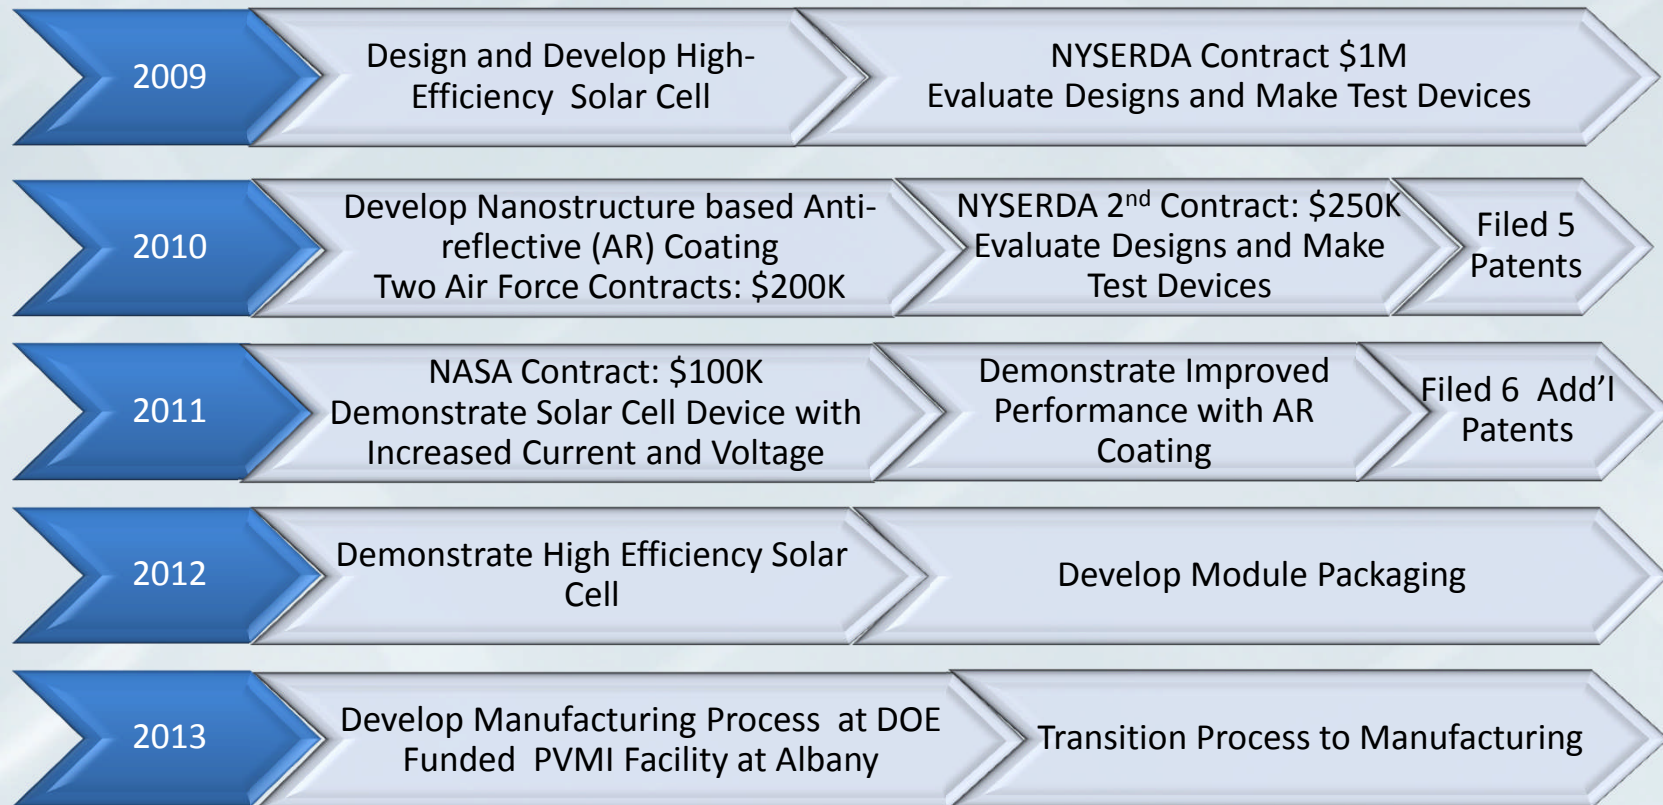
2009

Design and Develop High-Efficiency Solar Cell

NYSERDA Contract \$1M
Evaluate Designs and Make Test Devices

2010

Develop Nanostructure based Anti-reflective (AR) Coating
Two Air Force Contracts: \$200K

NYSERDA 2$^{nd}$ Contract: \$250K
Evaluate Designs and Make Test Devices

Filed 5 Patents

2011

NASA Contract: \$100K
Demonstrate Solar Cell Device with Increased Current and Voltage

Demonstrate Improved Performance with AR Coating

Filed 6 Add'l Patents

2012

Demonstrate High Efficiency Solar Cell

Develop Module Packaging

2013

Develop Manufacturing Process at DOE Funded PVMI Facility at Albany

Transition Process to Manufacturing